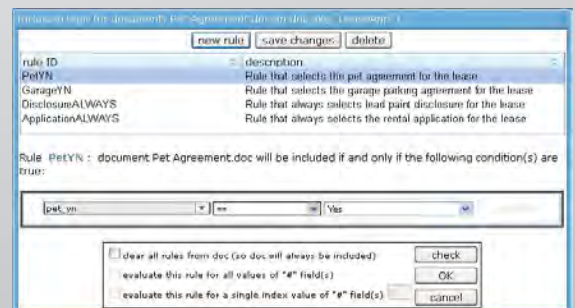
Inclusion logic for document: Pet Agreement.doc (in slot: Lease/rem) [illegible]

new rule | save changes | delete

| rule ID | description |
|---|---|
| PetYN | Rule that selects the pet agreement for the lease |
| GarageYN | Rule that selects the garage parking agreement for the lease |
| DisclosureALWAYS | Rule that always selects lead paint disclosure for the lease |
| ApplicationALWAYS | Rule that always selects the rental application for the lease |

Rule PetYN : document Pet Agreement.doc will be included if and only if the following condition(s) are true:

pet_yn | == | Yes

clear all rules from doc (so doc will always be included) check
evaluate this rule for all values of "#" field(s) OK
evaluate this rule for a single index value of "#" field(s) cancel